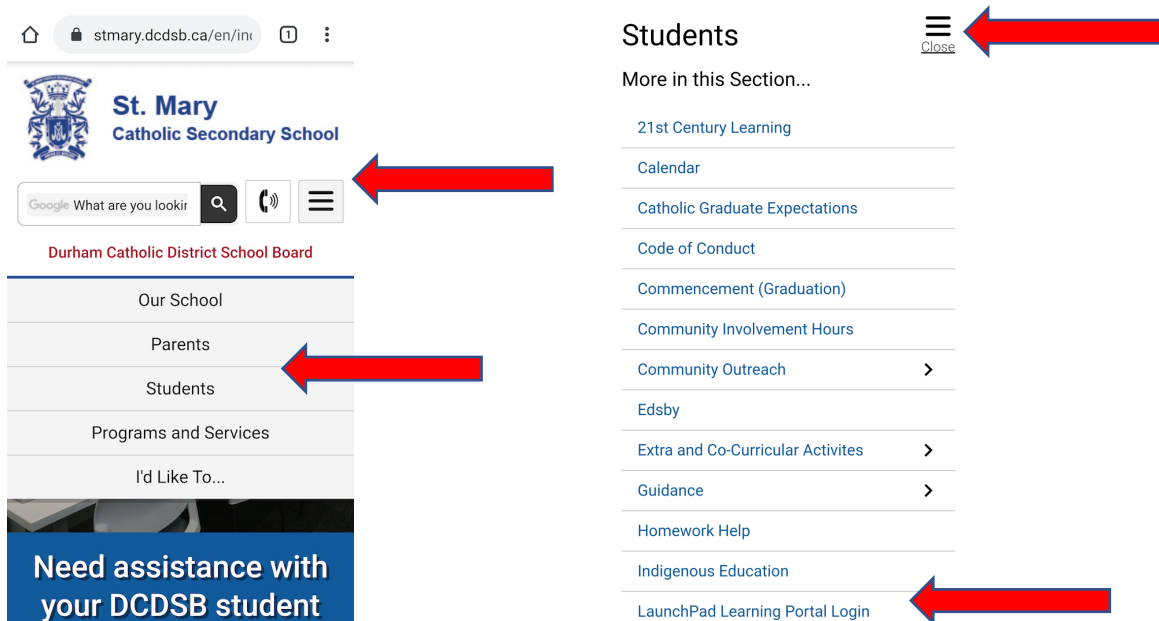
stmary.dcdsb.ca/en/ind

1

St. Mary
Catholic Secondary School

Google What are you lookir

Durham Catholic District School Board

Our School

Parents

Students

Programs and Services

I'd Like To...

Need assistance with your DCDSB student

Students

Close

More in this Section...

21st Century Learning

Calendar

Catholic Graduate Expectations

Code of Conduct

Commencement (Graduation)

Community Involvement Hours

Community Outreach

Edsby

Extra and Co-Curricular Activites

Guidance

Homework Help

Indigenous Education

LaunchPad Learning Portal Login